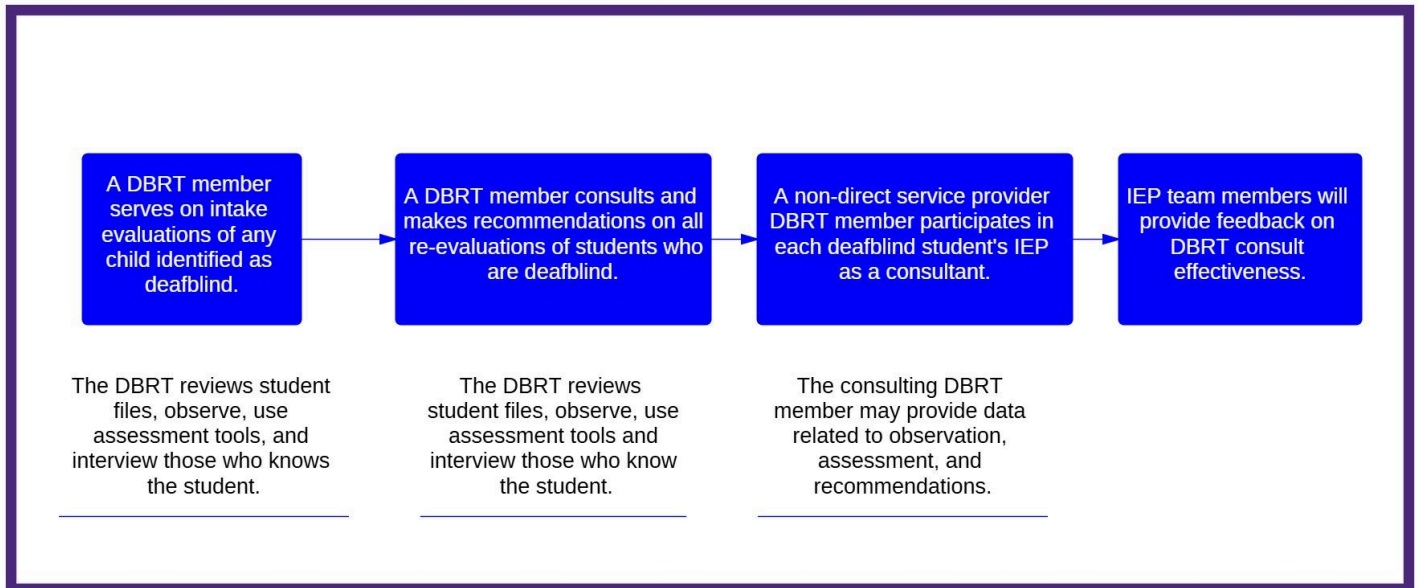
A DBRT member serves on intake evaluations of any child identified as deafblind.

A DBRT member consults and makes recommendations on all re-evaluations of students who are deafblind.

A non-direct service provider DBRT member participates in each deafblind student's IEP as a consultant.

IEP team members will provide feedback on DBRT consult effectiveness.

The DBRT reviews student files, observe, use assessment tools, and interview those who knows the student.

The DBRT reviews student files, observe, use assessment tools and interview those who know the student.

The consulting DBRT member may provide data related to observation, assessment, and recommendations.